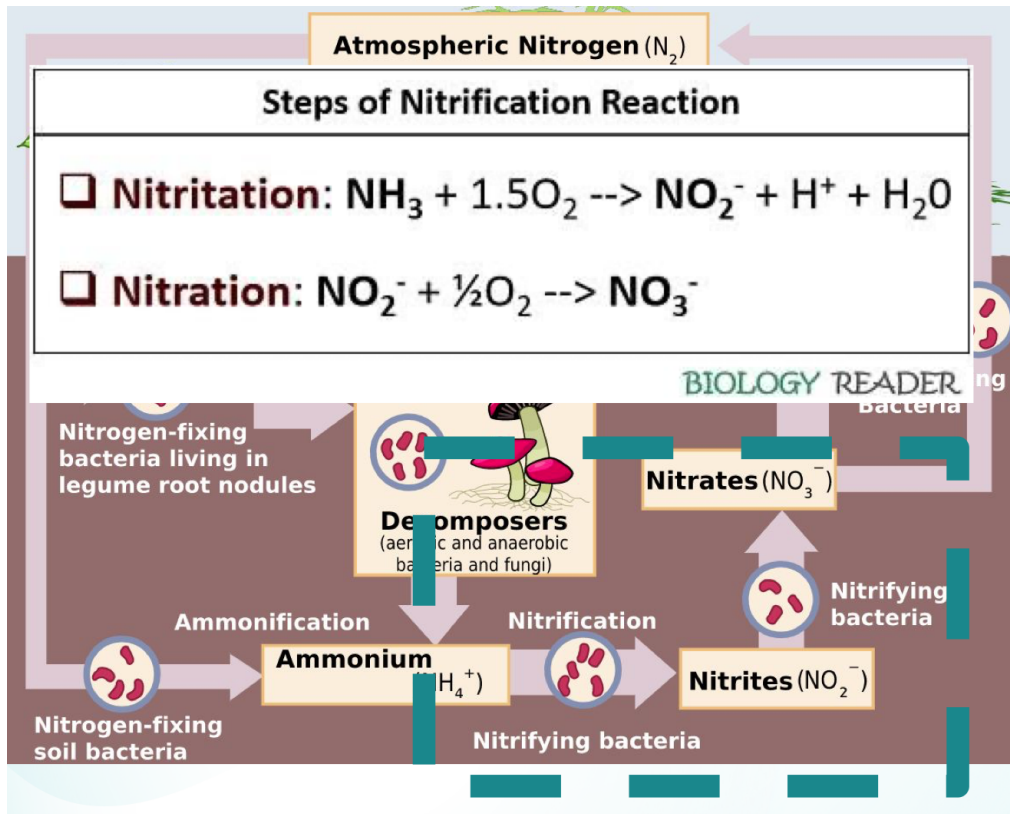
Atmospheric Nitrogen $(N_2)$

Steps of Nitrification Reaction

❑ Nitritation: $NH_3 + 1.5O_2 \dashrightarrow NO_2^- + H^+ + H_20$

❑ Nitration: $NO_2^- + ½O_2 \dashrightarrow NO_3^-$

BIOLOGY READER

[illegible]ng Bacteria

Nitrogen-fixing bacteria living in legume root nodules

De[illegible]omposers (ae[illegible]ic and anaerobic ba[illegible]eria and fungi)

Nitrates $(NO_3^-)$

Nitrifying bacteria

Ammonification

Nitrification

Ammonium $([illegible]H_4^+)$

Nitrites $(NO_2^-)$

Nitrogen-fixing soil bacteria

Nitrifying bacteria